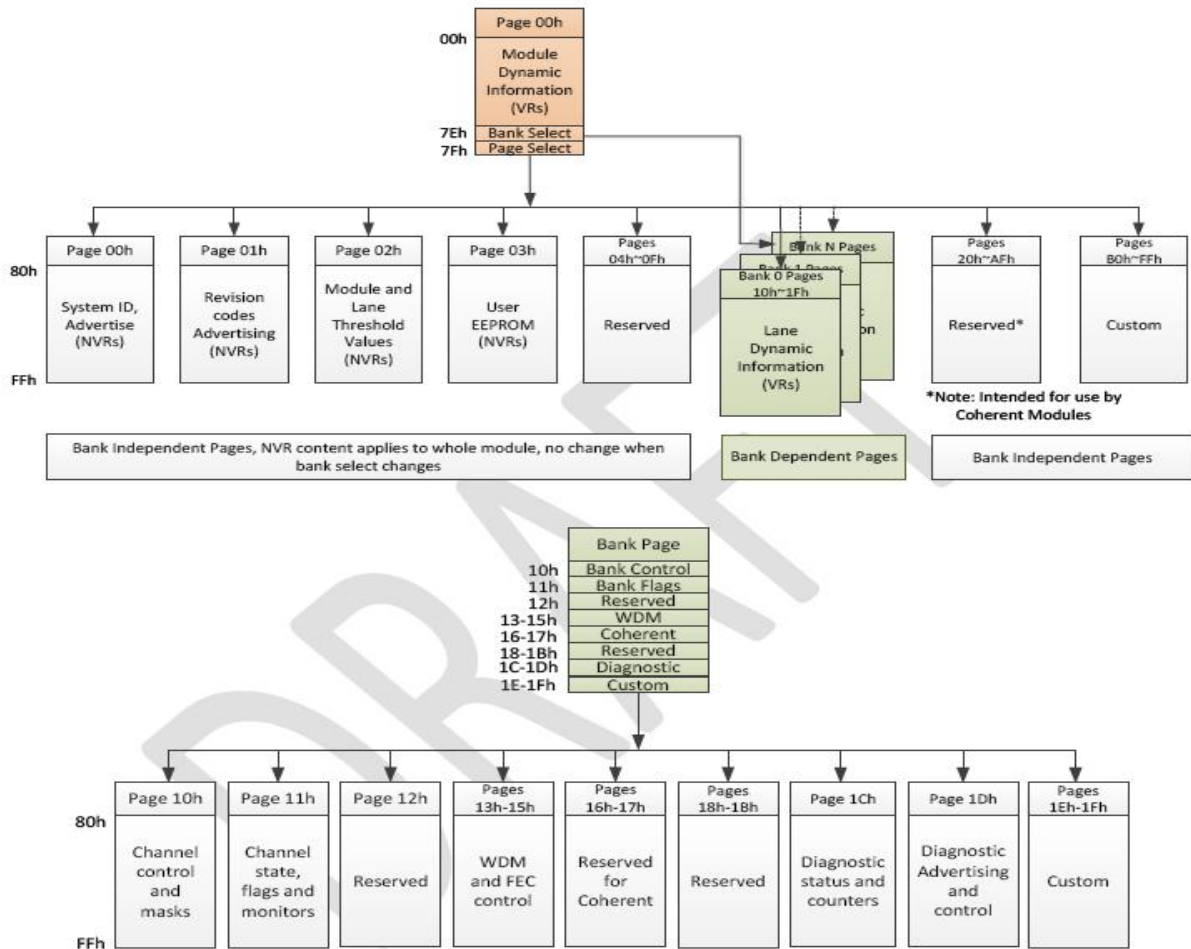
00h
Page 00h
Module Dynamic Information (VRs)
7Eh Bank Select
7Fh Page Select

80h
FFh

Page 00h
System ID, Advertise (NVRs)

Page 01h
Revision codes Advertising (NVRs)

Page 02h
Module and Lane Threshold Values (NVRs)

Page 03h
User EEPROM (NVRs)

Pages 04h~0Fh
Reserved

Bank N Pages
Bank 1 Pages
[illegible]
Bank 0 Pages 10h~1Fh
Lane Dynamic Information (VRs)

Pages 20h~AFh
Reserved*

Pages B0h~FFh
Custom

*Note: Intended for use by Coherent Modules

Bank Independent Pages, NVR content applies to whole module, no change when bank select changes

Bank Dependent Pages

Bank Independent Pages

DRAFT

Bank Page
10h Bank Control
11h Bank Flags
12h Reserved
13-15h WDM
16-17h Coherent
18-1Bh Reserved
1C-1Dh Diagnostic
1E-1Fh Custom

80h
FFh

Page 10h
Channel control and masks

Page 11h
Channel state, flags and monitors

Page 12h
Reserved

Pages 13h-15h
WDM and FEC control

Pages 16h-17h
Reserved for Coherent

Pages 18h-1Bh
Reserved

Page 1Ch
Diagnostic status and counters

Page 1Dh
Diagnostic Advertising and control

Pages 1Eh-1Fh
Custom